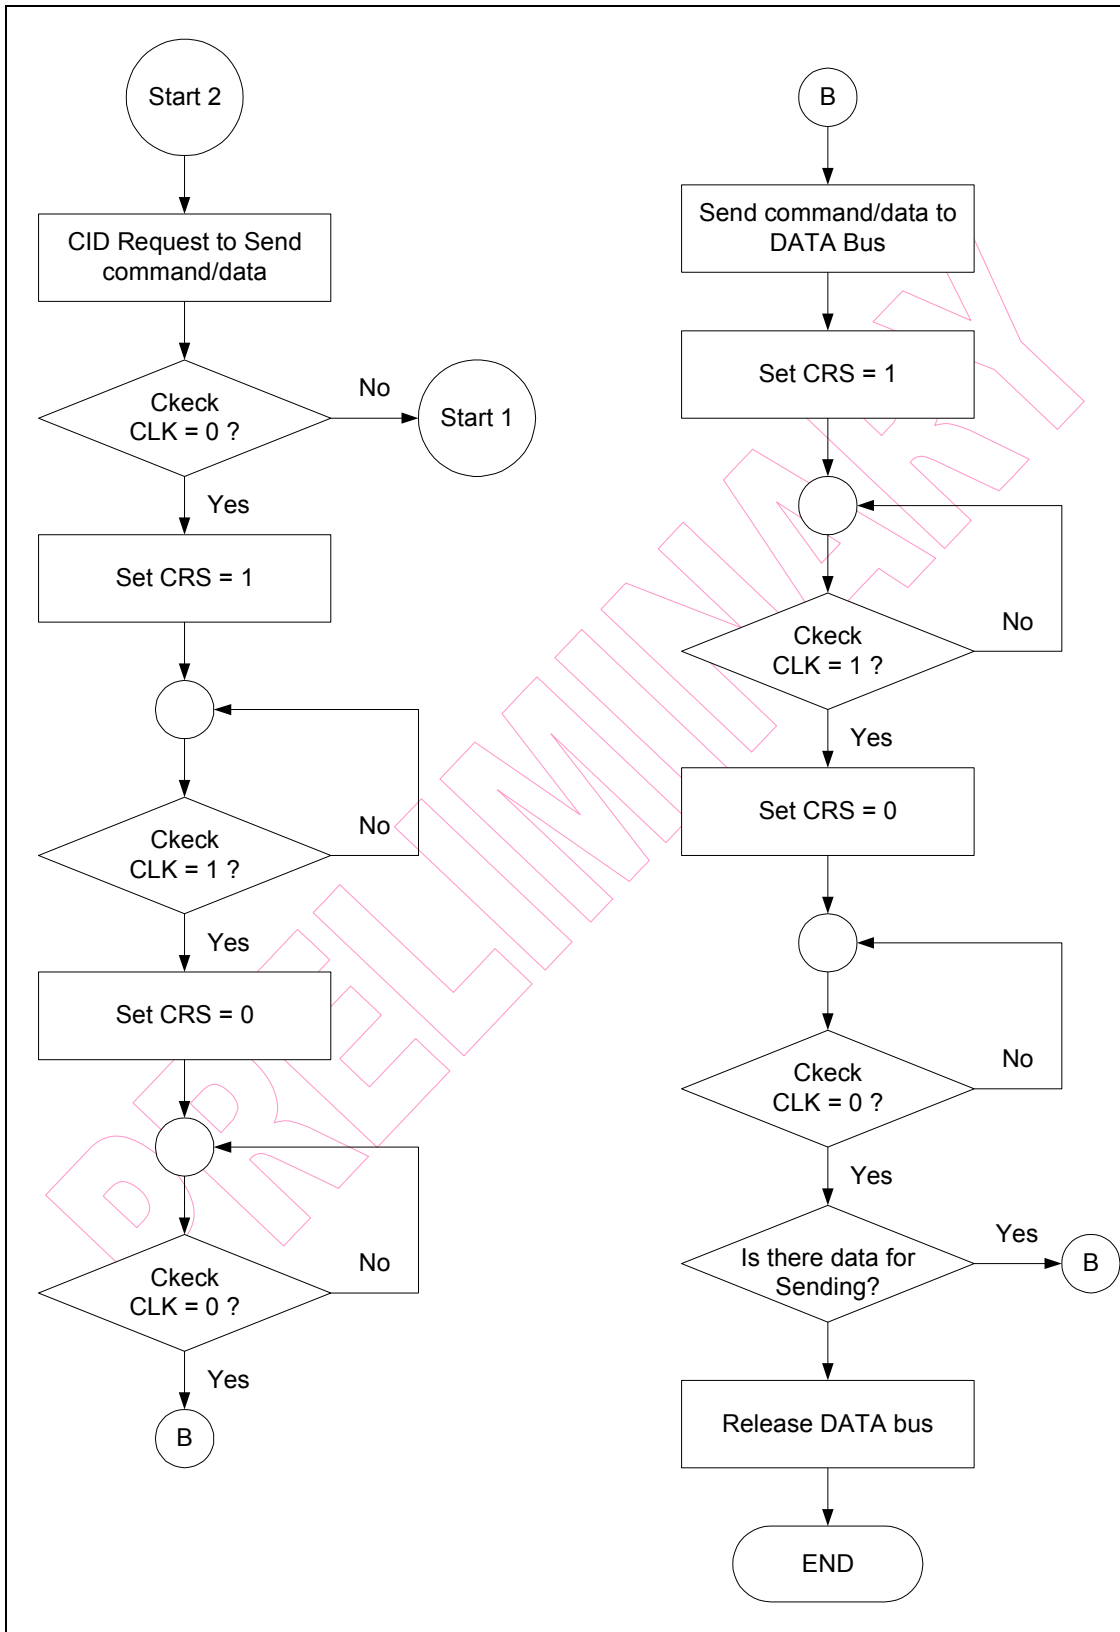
Start 2

CID Request to Send command/data

Ckeck CLK = 0 ?

No

Start 1

Yes

Set CRS = 1

Ckeck CLK = 1 ?

No

Yes

Set CRS = 0

Ckeck CLK = 0 ?

No

Yes

B

B

Send command/data to DATA Bus

Set CRS = 1

Ckeck CLK = 1 ?

No

Yes

Set CRS = 0

Ckeck CLK = 0 ?

No

Yes

Is there data for Sending?

Yes

B

Release DATA bus

END

PRELIMINARY